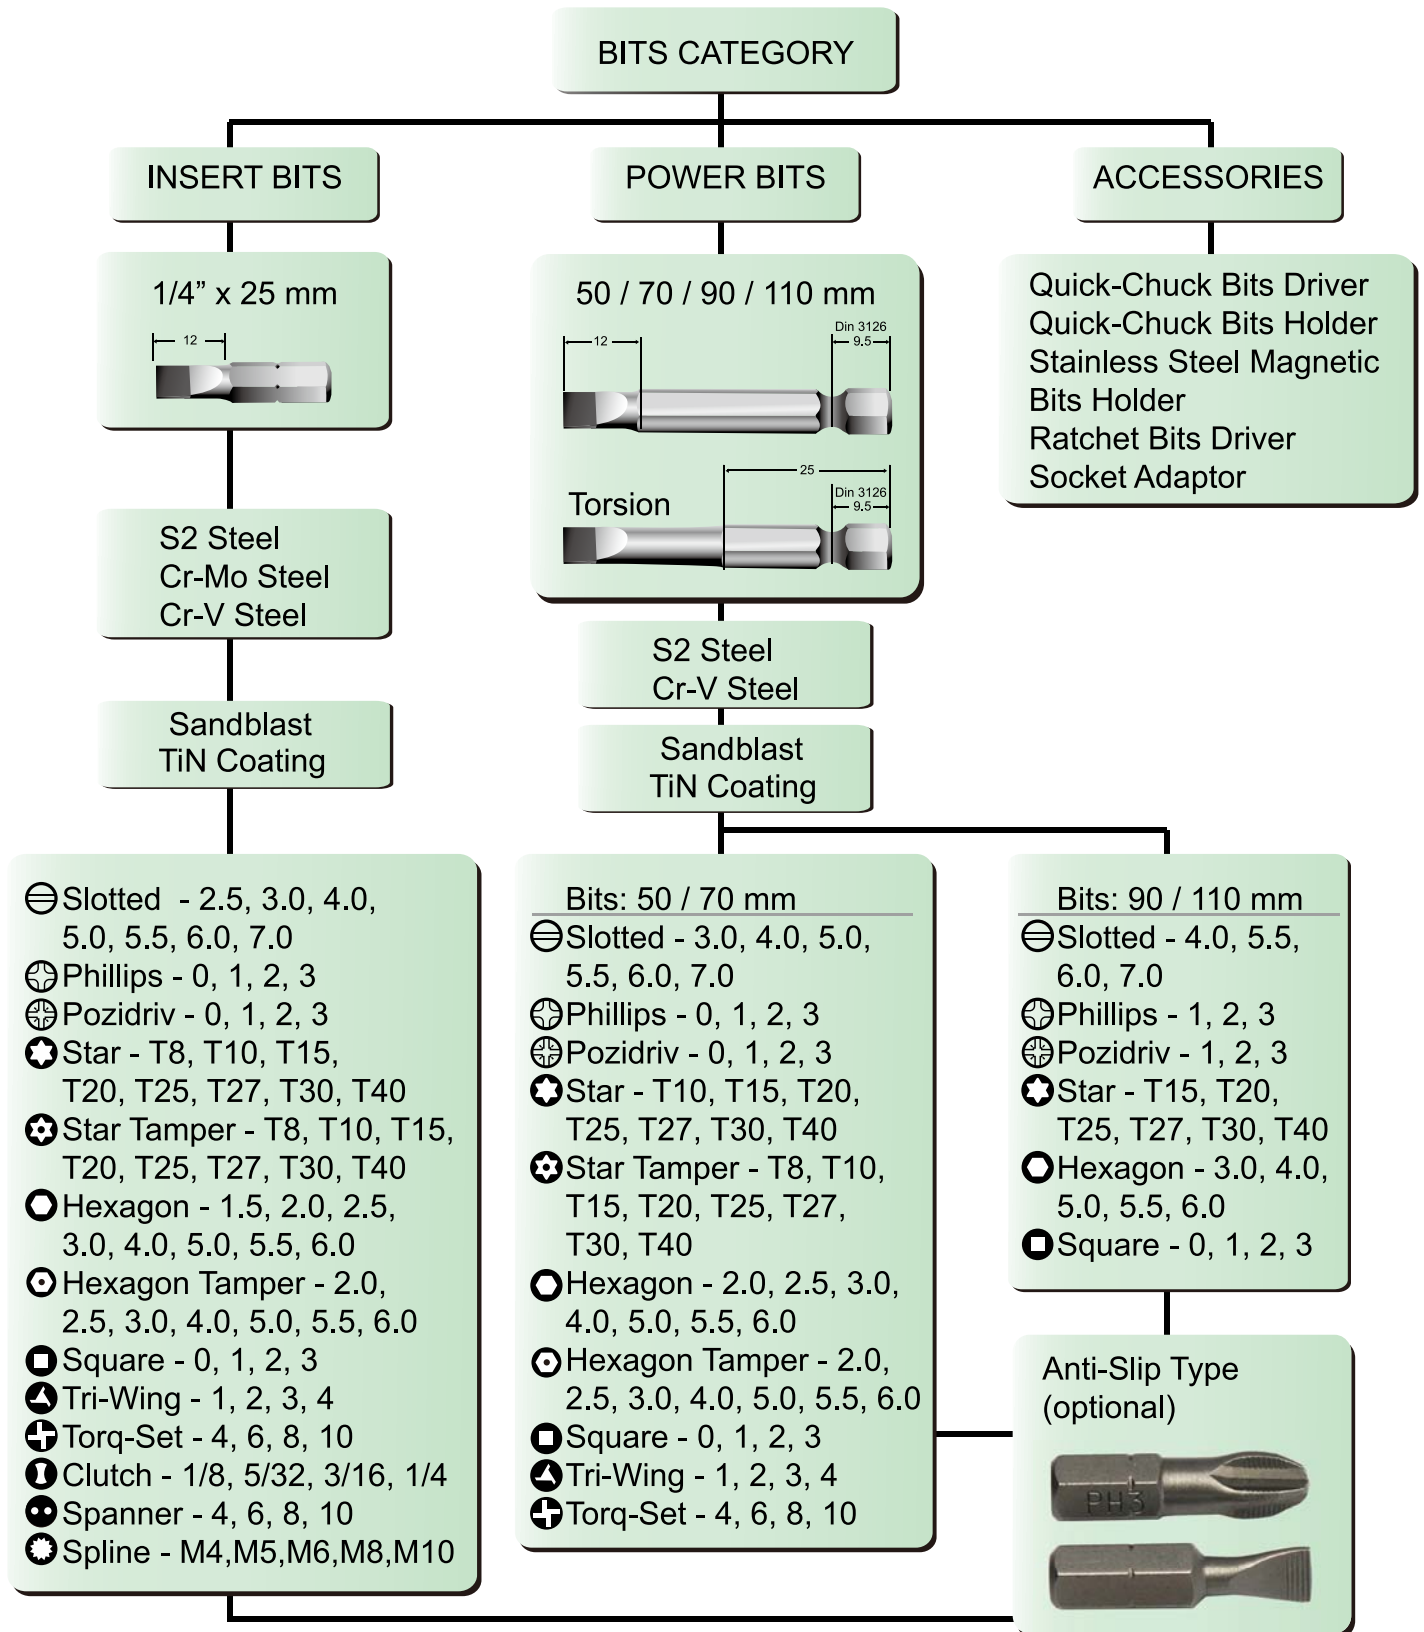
BITS CATEGORY

INSERT BITS

POWER BITS

ACCESSORIES

1/4” x 25 mm

12

50 / 70 / 90 / 110 mm

12

Din 3126
9.5

Torsion

25

Din 3126
9.5

Quick-Chuck Bits Driver
Quick-Chuck Bits Holder
Stainless Steel Magnetic Bits Holder
Ratchet Bits Driver
Socket Adaptor

S2 Steel
Cr-Mo Steel
Cr-V Steel

S2 Steel
Cr-V Steel

Sandblast
TiN Coating

Sandblast
TiN Coating

Slotted - 2.5, 3.0, 4.0, 5.0, 5.5, 6.0, 7.0
Phillips - 0, 1, 2, 3
Pozidriv - 0, 1, 2, 3
Star - T8, T10, T15, T20, T25, T27, T30, T40
Star Tamper - T8, T10, T15, T20, T25, T27, T30, T40
Hexagon - 1.5, 2.0, 2.5, 3.0, 4.0, 5.0, 5.5, 6.0
Hexagon Tamper - 2.0, 2.5, 3.0, 4.0, 5.0, 5.5, 6.0
Square - 0, 1, 2, 3
Tri-Wing - 1, 2, 3, 4
Torq-Set - 4, 6, 8, 10
Clutch - 1/8, 5/32, 3/16, 1/4
Spanner - 4, 6, 8, 10
Spline - M4,M5,M6,M8,M10

Bits: 50 / 70 mm
Slotted - 3.0, 4.0, 5.0, 5.5, 6.0, 7.0
Phillips - 0, 1, 2, 3
Pozidriv - 0, 1, 2, 3
Star - T10, T15, T20, T25, T27, T30, T40
Star Tamper - T8, T10, T15, T20, T25, T27, T30, T40
Hexagon - 2.0, 2.5, 3.0, 4.0, 5.0, 5.5, 6.0
Hexagon Tamper - 2.0, 2.5, 3.0, 4.0, 5.0, 5.5, 6.0
Square - 0, 1, 2, 3
Tri-Wing - 1, 2, 3, 4
Torq-Set - 4, 6, 8, 10

Bits: 90 / 110 mm
Slotted - 4.0, 5.5, 6.0, 7.0
Phillips - 1, 2, 3
Pozidriv - 1, 2, 3
Star - T15, T20, T25, T27, T30, T40
Hexagon - 3.0, 4.0, 5.0, 5.5, 6.0
Square - 0, 1, 2, 3

Anti-Slip Type
(optional)

PH3